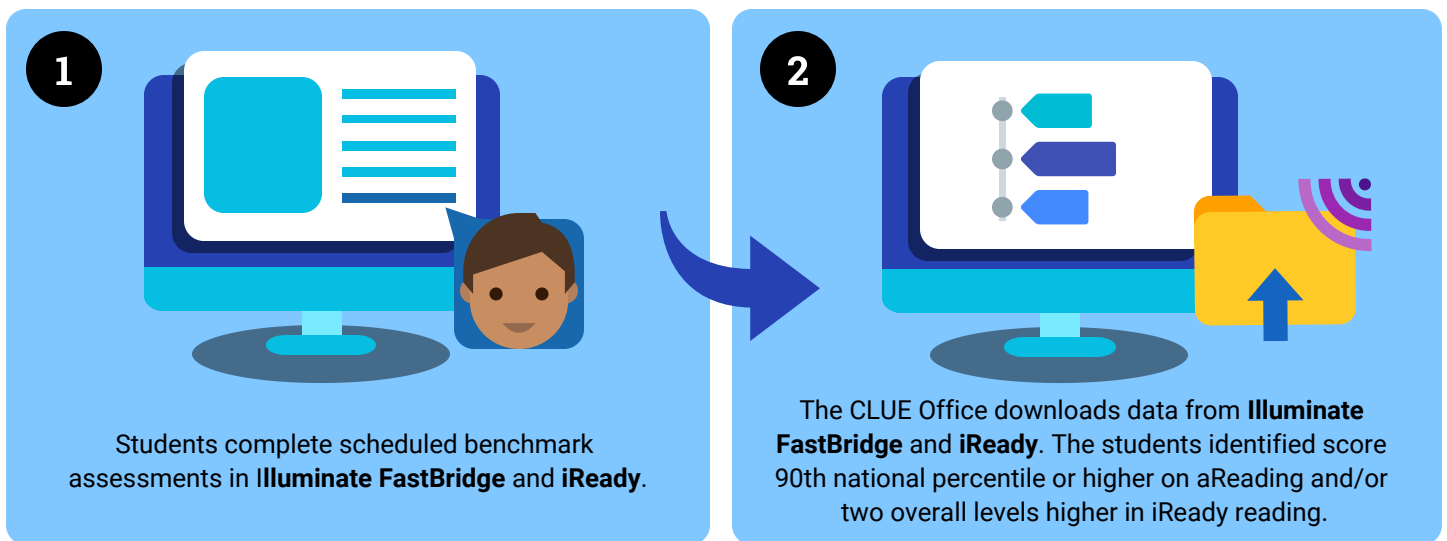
1

Students complete scheduled benchmark assessments in Illuminate FastBridge and iReady.

2

The CLUE Office downloads data from Illuminate FastBridge and iReady. The students identified score 90th national percentile or higher on aReading and/or two overall levels higher in iReady reading.